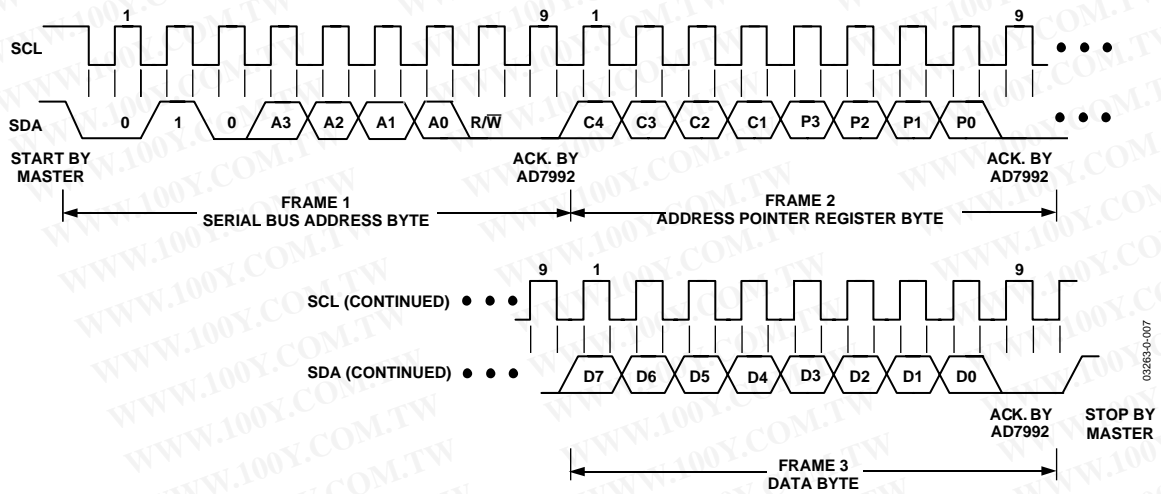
1
9
1
9
SCL
SDA
0
1
0
A3
A2
A1
A0
$R/\overline{W}$
C4
C3
C2
C1
P3
P2
P1
P0
START BY MASTER
ACK. BY AD7992
ACK. BY AD7992
FRAME 1
SERIAL BUS ADDRESS BYTE
FRAME 2
ADDRESS POINTER REGISTER BYTE
9
1
9
SCL (CONTINUED)
SDA (CONTINUED)
D7
D6
D5
D4
D3
D2
D1
D0
ACK. BY AD7992
STOP BY MASTER
FRAME 3
DATA BYTE
03263-0-007
WWW.100Y.COM.TW